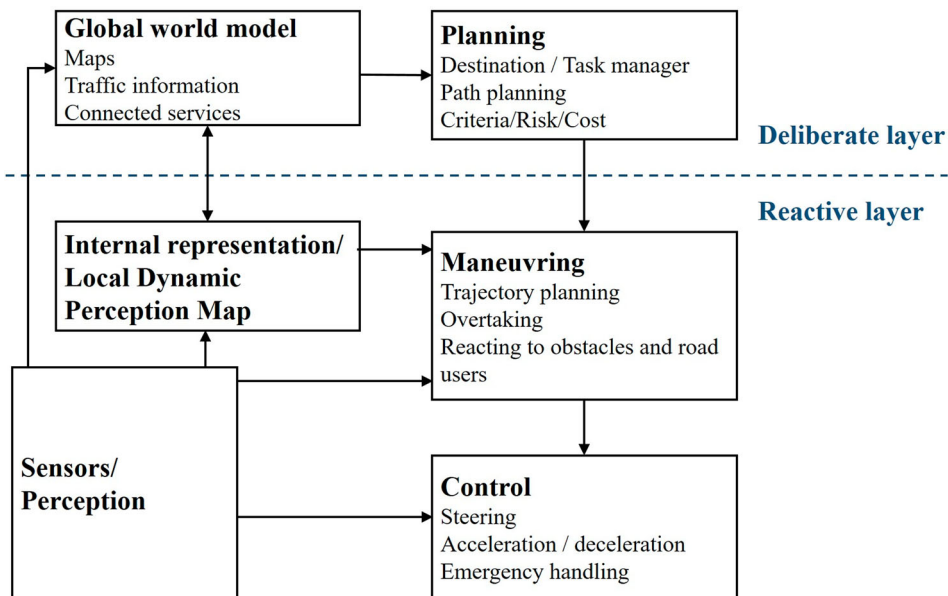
Global world model
Maps
Traffic information
Connected services

Planning
Destination / Task manager
Path planning
Criteria/Risk/Cost

Deliberate layer

Reactive layer

Internal representation/ Local Dynamic Perception Map

Maneuvring
Trajectory planning
Overtaking
Reacting to obstacles and road users

Sensors/ Perception

Control
Steering
Acceleration / deceleration
Emergency handling